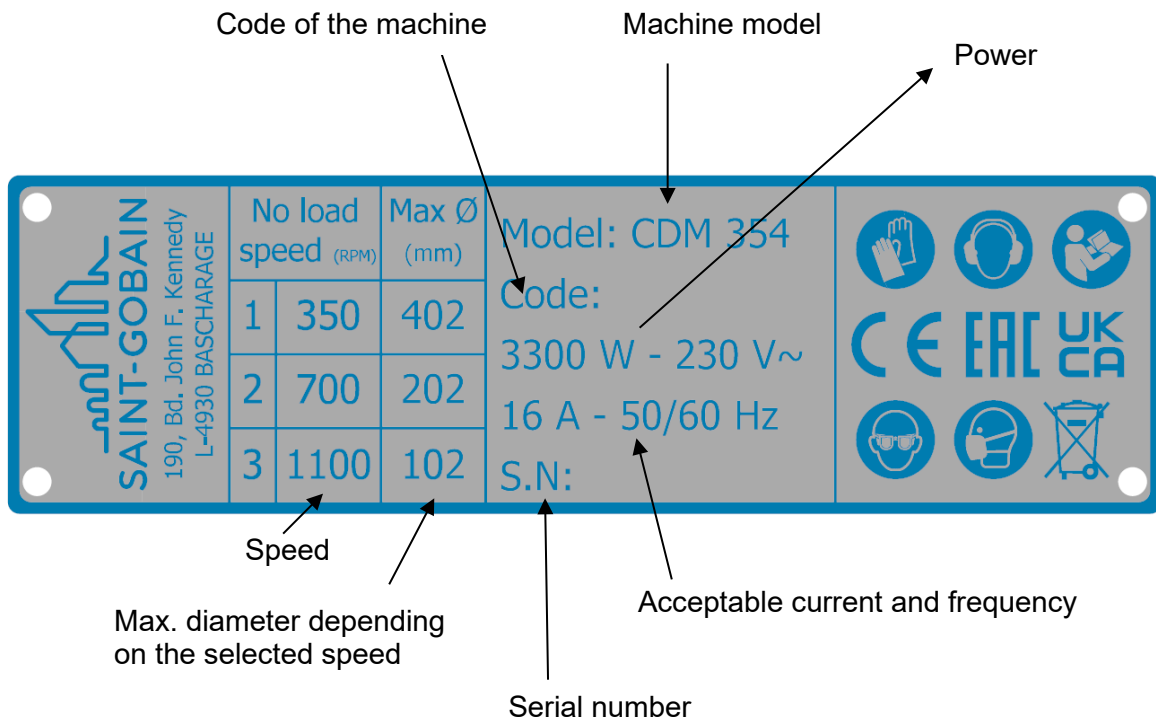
Code of the machine

Machine model

Power

SAINT-GOBAIN
190, Bd. John F. Kennedy
L-4930 BASCHARAGE

| | No load speed (RPM) | Max Ø (mm) |
|---|---|---|
| 1 | 350 | 402 |
| 2 | 700 | 202 |
| 3 | 1100 | 102 |

Model: CDM 354
Code:
3300 W - 230 V~
16 A - 50/60 Hz
S.N:

CE EAC UK CA

Speed

Max. diameter depending on the selected speed

Acceptable current and frequency

Serial number